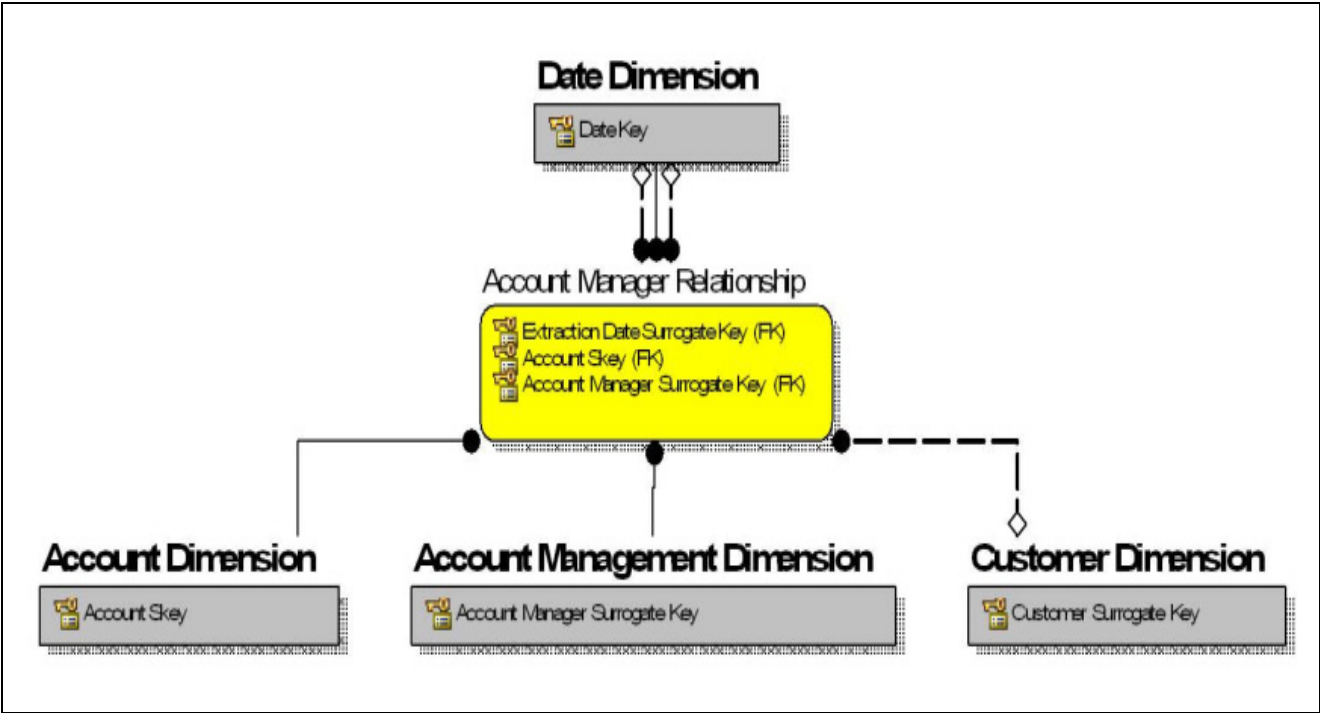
Date Dimension

Date Key

Account Manager Relationship

Extraction Date Surrogate Key (FK)
Account Skey (FK)
Account Manager Surrogate Key (FK)

Account Dimension

Account Skey

Account Management Dimension

Account Manager Surrogate Key

Customer Dimension

Customer Surrogate Key